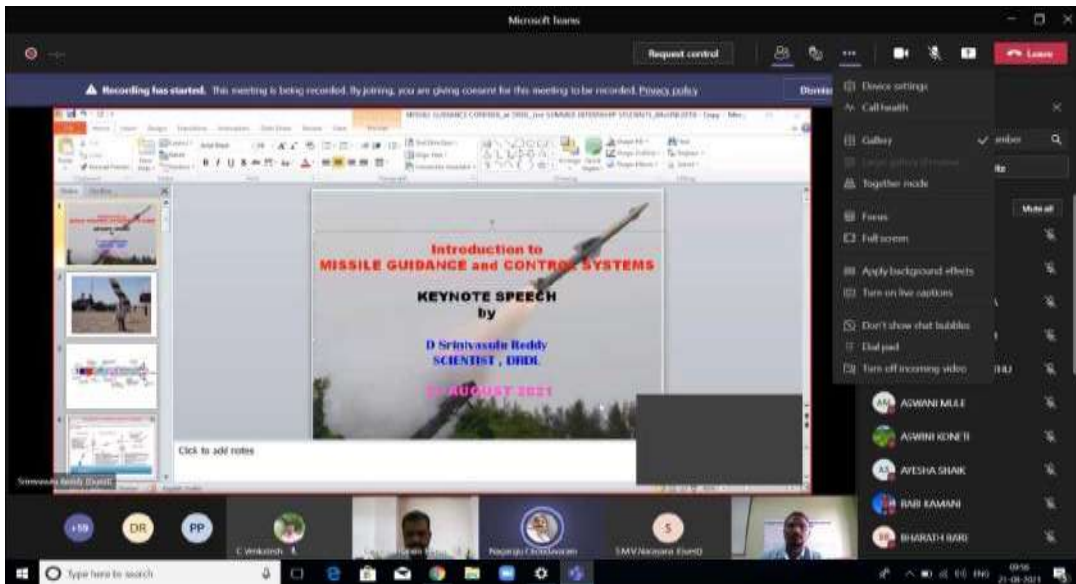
Microsoft Teams

Request control

Leave

Recording has started. This meeting is being recorded. By joining, you are giving consent for this meeting to be recorded. Privacy policy

Dismiss

Device settings
Call health
Gallery
Large gallery
Together mode
Focus
Full screen
Apply background effects
Turn on live captions
Don't show chat bubbles
Dial pad
Turn off incoming video

Mute all

Introduction to
MISSILE GUIDANCE and CONTROL SYSTEMS

KEYNOTE SPEECH
by

D Srinivasulu Reddy
SCIENTIST , DRDL

21 AUGUST 2021

Click to add notes

Srinivasulu Reddy (Guest)

ASWANI MULE
ASWINI KONETI
AYESHA SHAIK
BABI KAMANI
BHARATH BABI

+59
DR
PP
C Venkatesh
Nagaraju Chodavarapu
SMV Neeraja (Guest)

Type here to search

09:16
21-08-2021